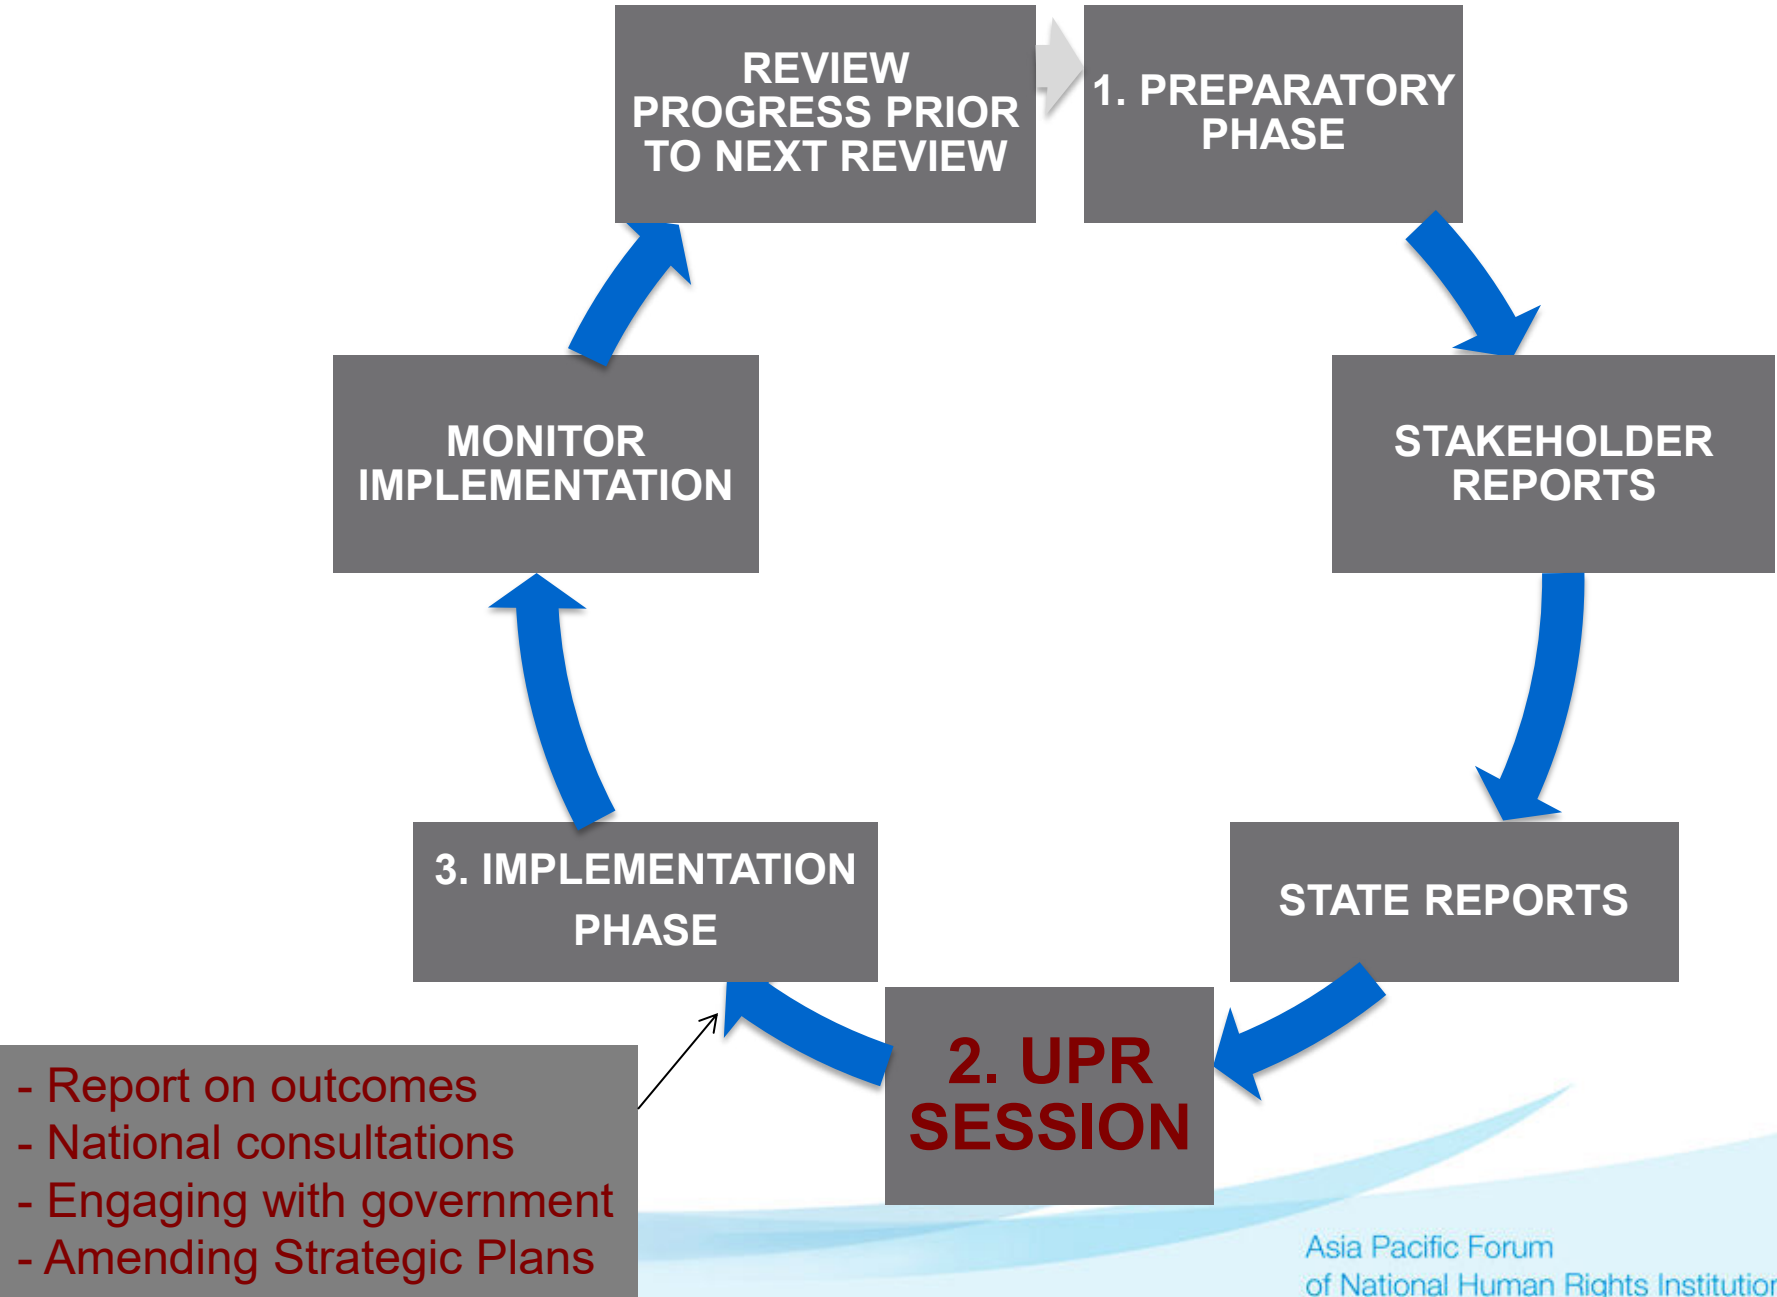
REVIEW PROGRESS PRIOR TO NEXT REVIEW

1. PREPARATORY PHASE

STAKEHOLDER REPORTS

STATE REPORTS

2. UPR SESSION

3. IMPLEMENTATION PHASE

MONITOR IMPLEMENTATION

- Report on outcomes
- National consultations
- Engaging with government
- Amending Strategic Plans

Asia Pacific Forum of National Human Rights Institutior